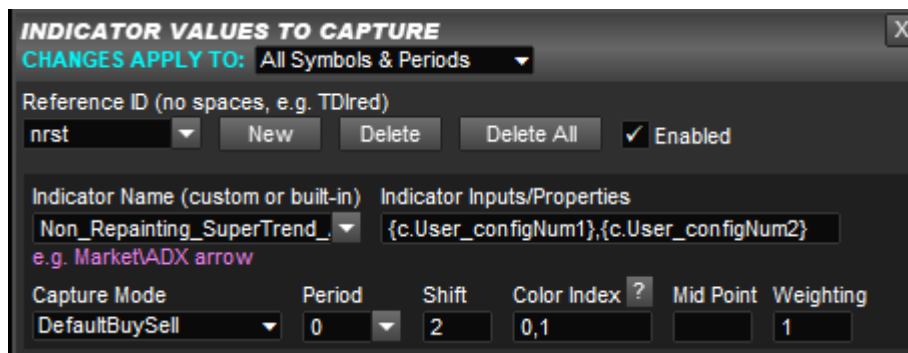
INDICATOR VALUES TO CAPTURE
X
CHANGES APPLY TO: All Symbols & Periods

Reference ID (no spaces, e.g. TDIred)
nrst
New
Delete
Delete All
✓ Enabled

Indicator Name (custom or built-in)
Non_Repainting_SuperTrend_
e.g. Market\ADX arrow
Indicator Inputs/Properties
{c.User_configNum1},{c.User_configNum2}

Capture Mode
DefaultBuySell
Period
0
Shift
2
Color Index ?
0,1
Mid Point
Weighting
1